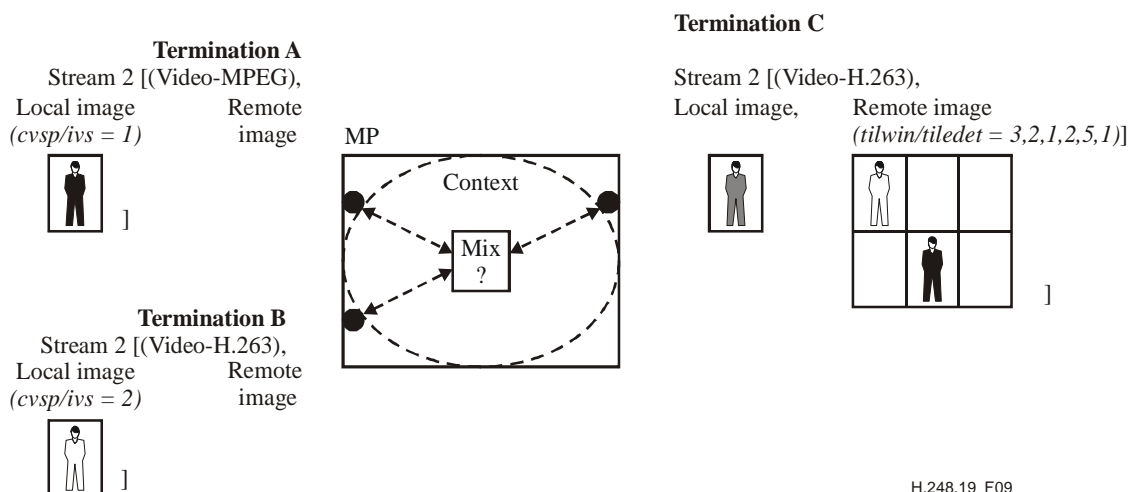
Termination A
Stream 2 [(Video-MPEG),
Local image
*(cvsp/ivs = 1)*
Remote
image

]

Termination B
Stream 2 [(Video-H.263),
Local image
*(cvsp/ivs = 2)*
Remote
image

]

MP
Context
Mix
?

Termination C
Stream 2 [(Video-H.263),
Local image,
Remote image
*(tilwin/tiledet = 3,2,1,2,5,1)*]

]

H.248.19_F09